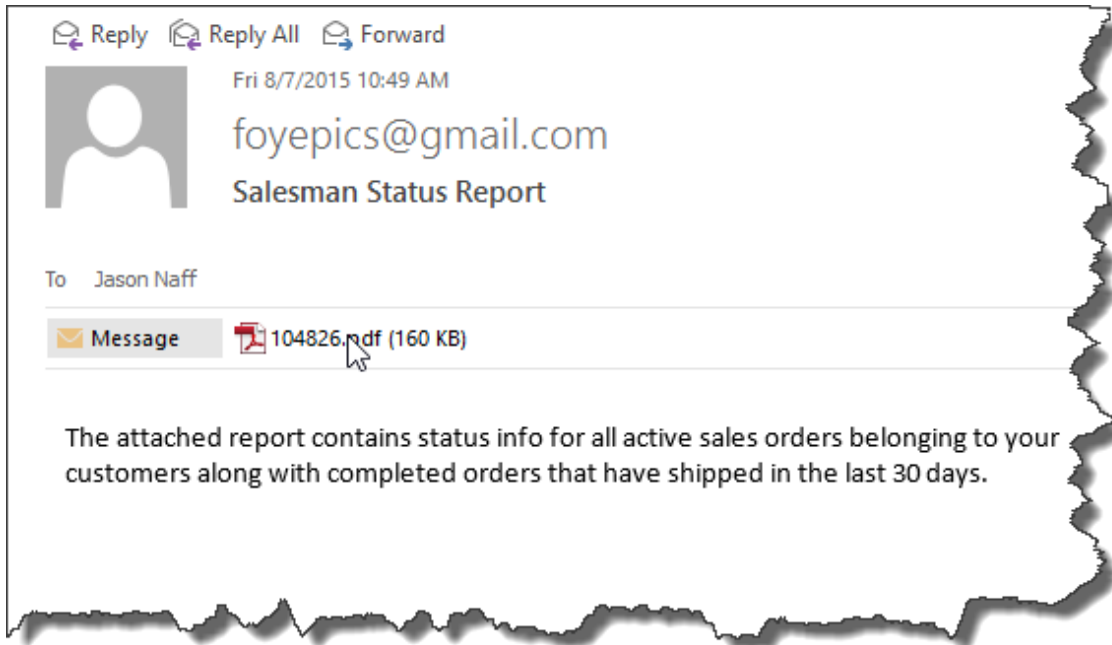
Reply Reply All Forward

Fri 8/7/2015 10:49 AM

foyepics@gmail.com

Salesman Status Report

To Jason Naff

Message 104826.pdf (160 KB)

The attached report contains status info for all active sales orders belonging to your customers along with completed orders that have shipped in the last 30 days.